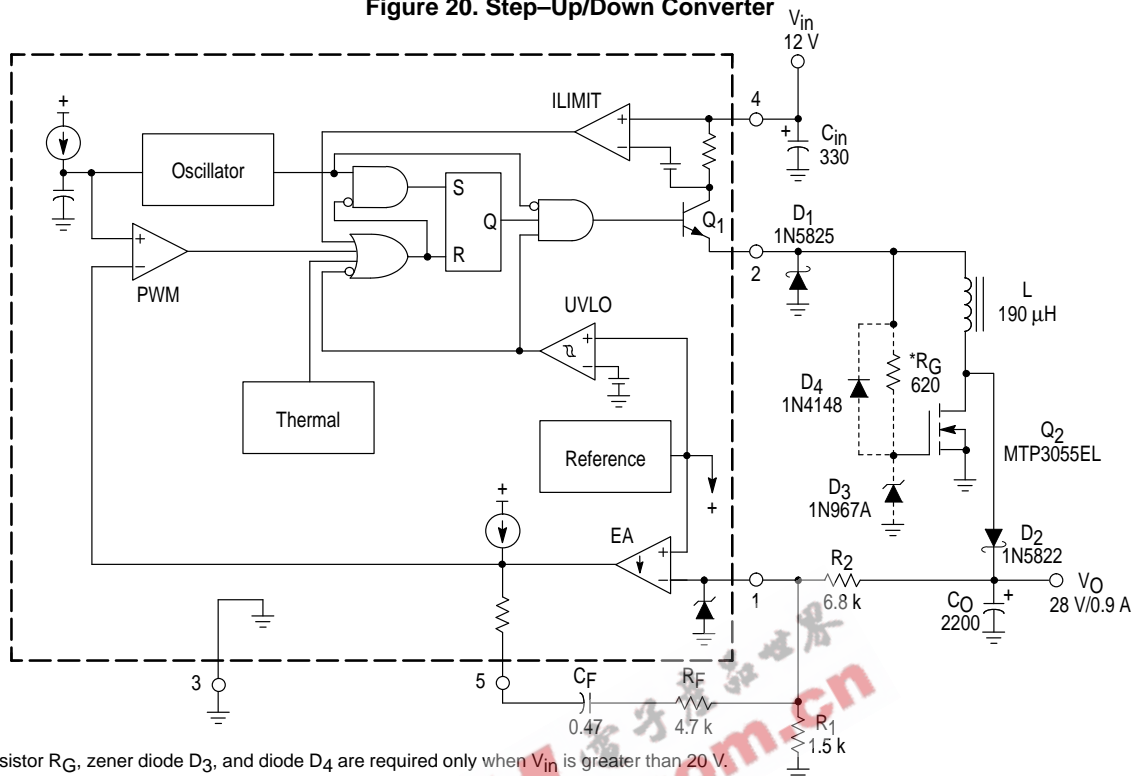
Figure 20. Step–Up/Down Converter

$V_{in}$
12 V

ILIMIT

4

$C_{in}$
330

Oscillator

S

Q

R

$Q_1$

$D_1$
1N5825

2

PWM

UVLO

L
190 μH

$D_4$
1N4148

$^*R_G$
620

Thermal

Reference

$Q_2$
MTP3055EL

$D_3$
1N967A

EA

$D_2$
1N5822

1

$R_2$
6.8 k

$V_O$
28 V/0.9 A

$C_O$
2200

3

5

$C_F$
0.47

$R_F$
4.7 k

$R_1$
1.5 k

sistor $R_G$, zener diode $D_3$, and diode $D_4$ are required only when $V_{in}$ is greater than 20 V.